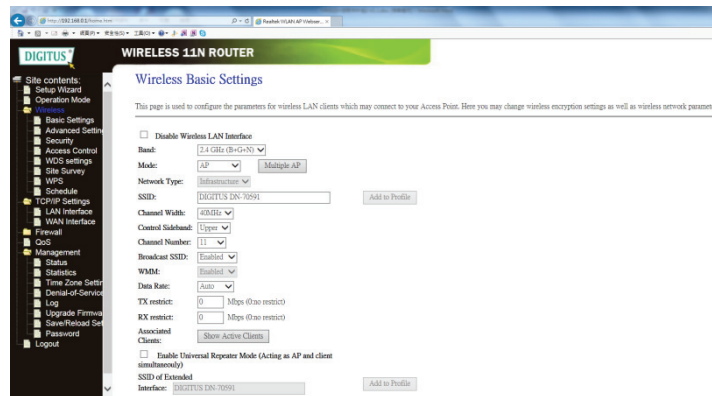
http://192.168.0.1/home.htm
Realtek WLAN AP Webser...

DIGITUS
WIRELESS 11N ROUTER

Site contents:
Setup Wizard
Operation Mode
Wireless
Basic Settings
Advanced Settin
Security
Access Control
WDS settings
Site Survey
WPS
Schedule
TCP/IP Settings
LAN Interface
WAN Interface
Firewall
QoS
Management
Status
Statistics
Time Zone Setti
Denial-of-Service
Log
Upgrade Firmwa
Save/Reload Set
Password
Logout

Wireless Basic Settings

This page is used to configure the parameters for wireless LAN clients which may connect to your Access Point. Here you may change wireless encryption settings as well as wireless network paramet

Disable Wireless LAN Interface

| | | |
|---|---|---|
| Band: | 2.4 GHz (B+G+N) | |
| Mode: | AP | Multiple AP |
| Network Type: | Infrastructure | |
| SSID: | DIGITUS DN-70591 | Add to Profile |
| Channel Width: | 40MHz | |
| Control Sideband: | Upper | |
| Channel Number: | 11 | |
| Broadcast SSID: | Enabled | |
| WMM: | Enabled | |
| Data Rate: | Auto | |
| TX restrict: | 0 Mbps (0:no restrict) | |
| RX restrict: | 0 Mbps (0:no restrict) | |
| Associated Clients: | Show Active Clients | |

Enable Universal Repeater Mode (Acting as AP and client simultaneouly)

SSID of Extended Interface: DIGITUS DN-70591 Add to Profile